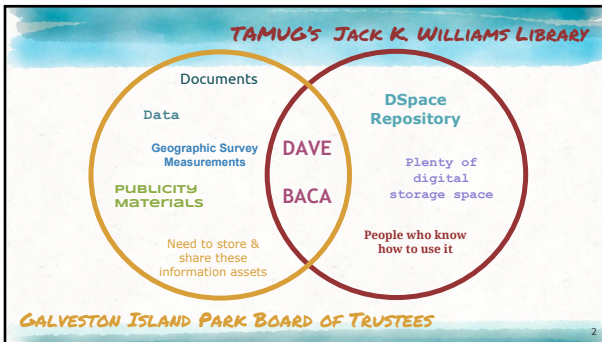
TAMUG's Jack K. Williams Library

Documents

Data

Geographic Survey Measurements

Publicity Materials

Need to store & share these information assets

DAVE

BACA

DSpace Repository

Plenty of digital storage space

People who know how to use it

Galveston Island Park Board of Trustees

2